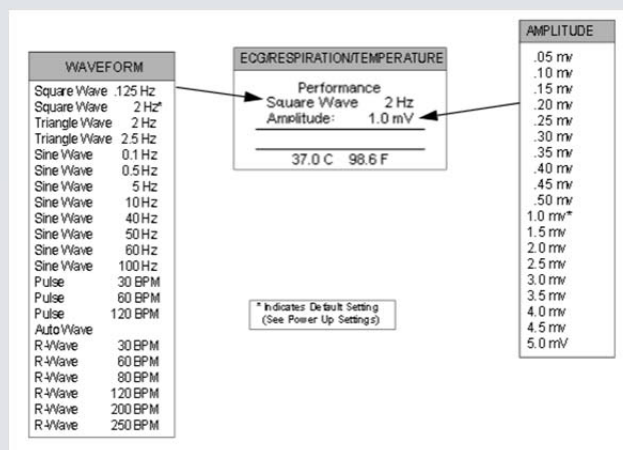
WAVEFORM

| | |
|---|---|
| Square Wave | .125 Hz |
| Square Wave | 2 Hz* |
| Triangle Wave | 2 Hz |
| Triangle Wave | 2.5 Hz |
| Sine Wave | 0.1 Hz |
| Sine Wave | 0.5 Hz |
| Sine Wave | 5 Hz |
| Sine Wave | 10 Hz |
| Sine Wave | 40 Hz |
| Sine Wave | 50 Hz |
| Sine Wave | 60 Hz |
| Sine Wave | 100 Hz |
| Pulse | 30 BPM |
| Pulse | 60 BPM |
| Pulse | 120 BPM |
| Auto Wave | |
| R-Wave | 30 BPM |
| R-Wave | 60 BPM |
| R-Wave | 80 BPM |
| R-Wave | 120 BPM |
| R-Wave | 200 BPM |
| R-Wave | 250 BPM |

ECG/RESPIRATION/TEMPERATURE

Performance
Square Wave 2 Hz
Amplitude: 1.0 mV

37.0 C 98.6 F

* Indicates Default Setting (See Power Up Settings)

AMPLITUDE

.05 mv
.10 mv
.15 mv
.20 mv
.25 mv
.30 mv
.35 mv
.40 mv
.45 mv
.50 mv
1.0 mv*
1.5 mv
2.0 mv
2.5 mv
3.0 mv
3.5 mv
4.0 mv
4.5 mv
5.0 mV